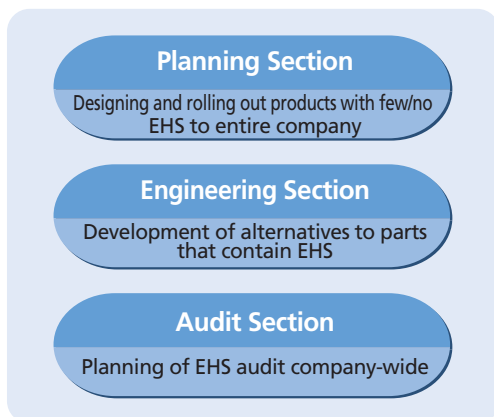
Planning Section

Designing and rolling out products with few/no EHS to entire company

Engineering Section

Development of alternatives to parts that contain EHS

Audit Section

Planning of EHS audit company-wide